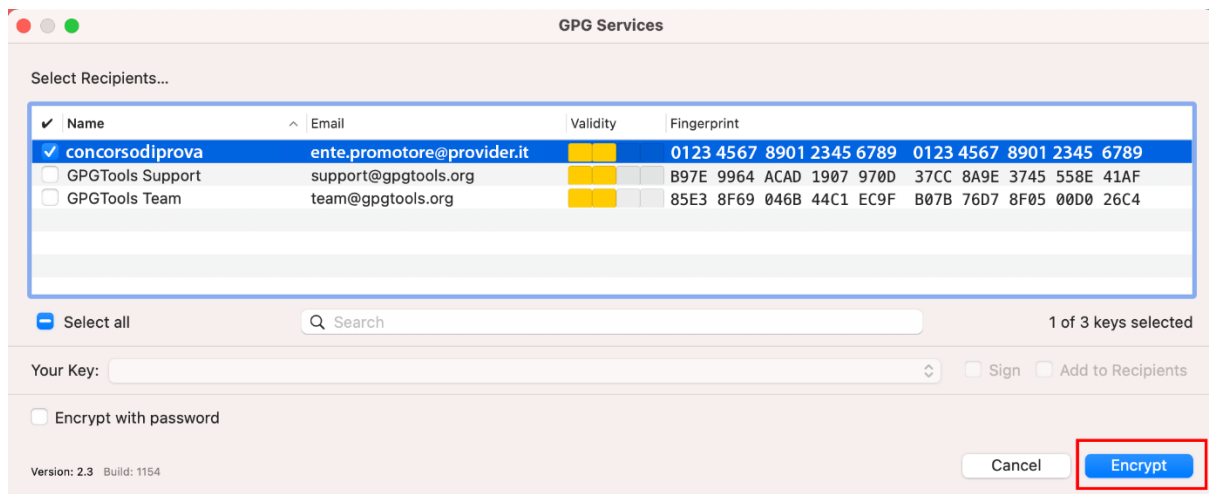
GPG Services

Select Recipients...

| ✔ | Name | Email | Validity | Fingerprint |
|---|---|---|---|---|
| ✔ | concorsodiprova | ente.promotore@provider.it | | 0123 4567 8901 2345 6789 0123 4567 8901 2345 6789 |
| | GPGTools Support | support@gpgtools.org | | B97E 9964 ACAD 1907 970D 37CC 8A9E 3745 558E 41AF |
| | GPGTools Team | team@gpgtools.org | | 85E3 8F69 046B 44C1 EC9F B07B 76D7 8F05 00D0 26C4 |

Select all

Search

1 of 3 keys selected

Your Key:

Sign

Add to Recipients

Encrypt with password

Version: 2.3 Build: 1154

Cancel

Encrypt